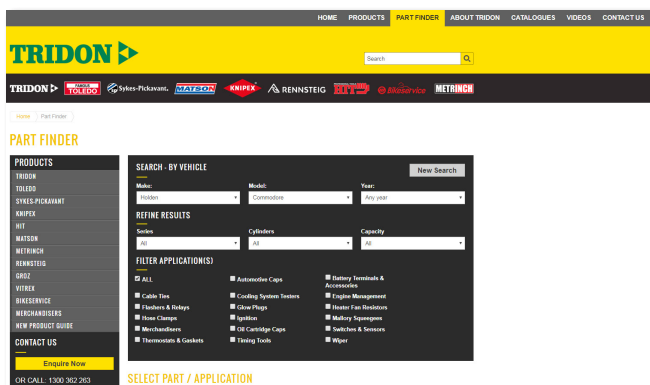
HOME PRODUCTS PART FINDER ABOUT TRIDON CATALOGUES VIDEOS CONTACT US

TRIDON

Search

TRIDON TOLEDO Sykes-Pickavant MATSON KNIPEX RENNSTEIG HIT BikeService METRINCH

Home Part Finder

PART FINDER

PRODUCTS
TRIDON
TOLEDO
SYKES-PICKAVANT
KNIPEX
HIT
MATSON
METRINCH
RENNSTEIG
GROZ
VITREX
BIKESERVICE
MERCHANDISERS
NEW PRODUCT GUIDE

CONTACT US
Enquire Now
OR CALL: 1300 362 263

SEARCH - BY VEHICLE
New Search
Make: Holden
Model: Commodore
Year: Any year

REFINE RESULTS
Series: All
Cylinders: All
Capacity: All

FILTER APPLICATION(S)
ALL
Automotive Caps
Battery Terminals & Accessories
Cable Ties
Cooling System Testers
Engine Management
Flashers & Relays
Glow Plugs
Heater Fan Resistors
Hose Clamps
Ignition
Mallory Squeegees
Merchandisers
Oil Cartridge Caps
Switches & Sensors
Thermostats & Gaskets
Timing Tools
Wiper

SELECT PART / APPLICATION